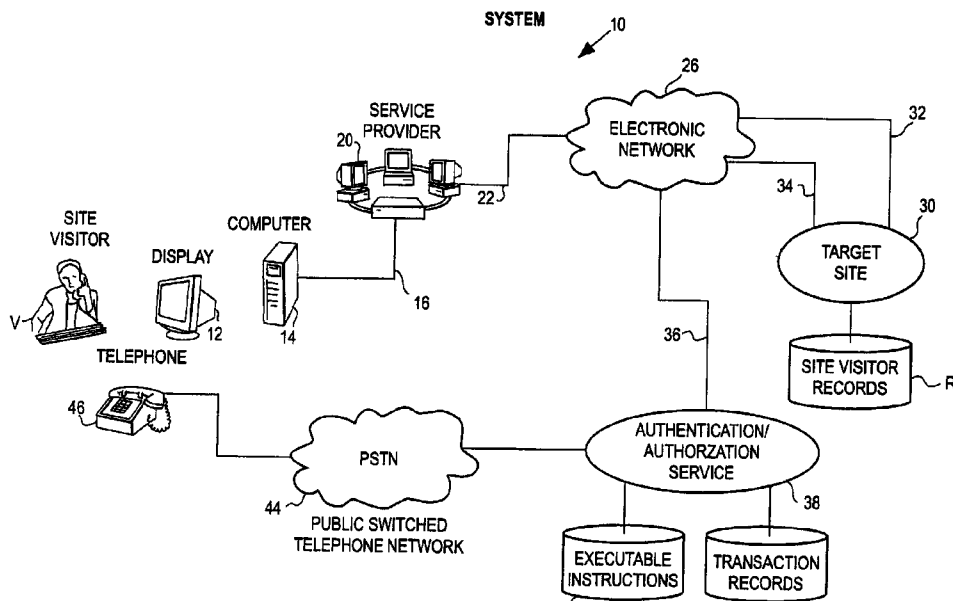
SYSTEM

10

26

ELECTRONIC NETWORK

32

SERVICE PROVIDER

20

22

34

30

SITE VISITOR

COMPUTER

DISPLAY

TARGET SITE

16

V

12

14

TELEPHONE

36

SITE VISITOR RECORDS

R

46

AUTHENTICATION/ AUTHORZATION SERVICE

PSTN

38

44

PUBLIC SWITCHED TELEPHONE NETWORK

EXECUTABLE INSTRUCTIONS

TRANSACTION RECORDS